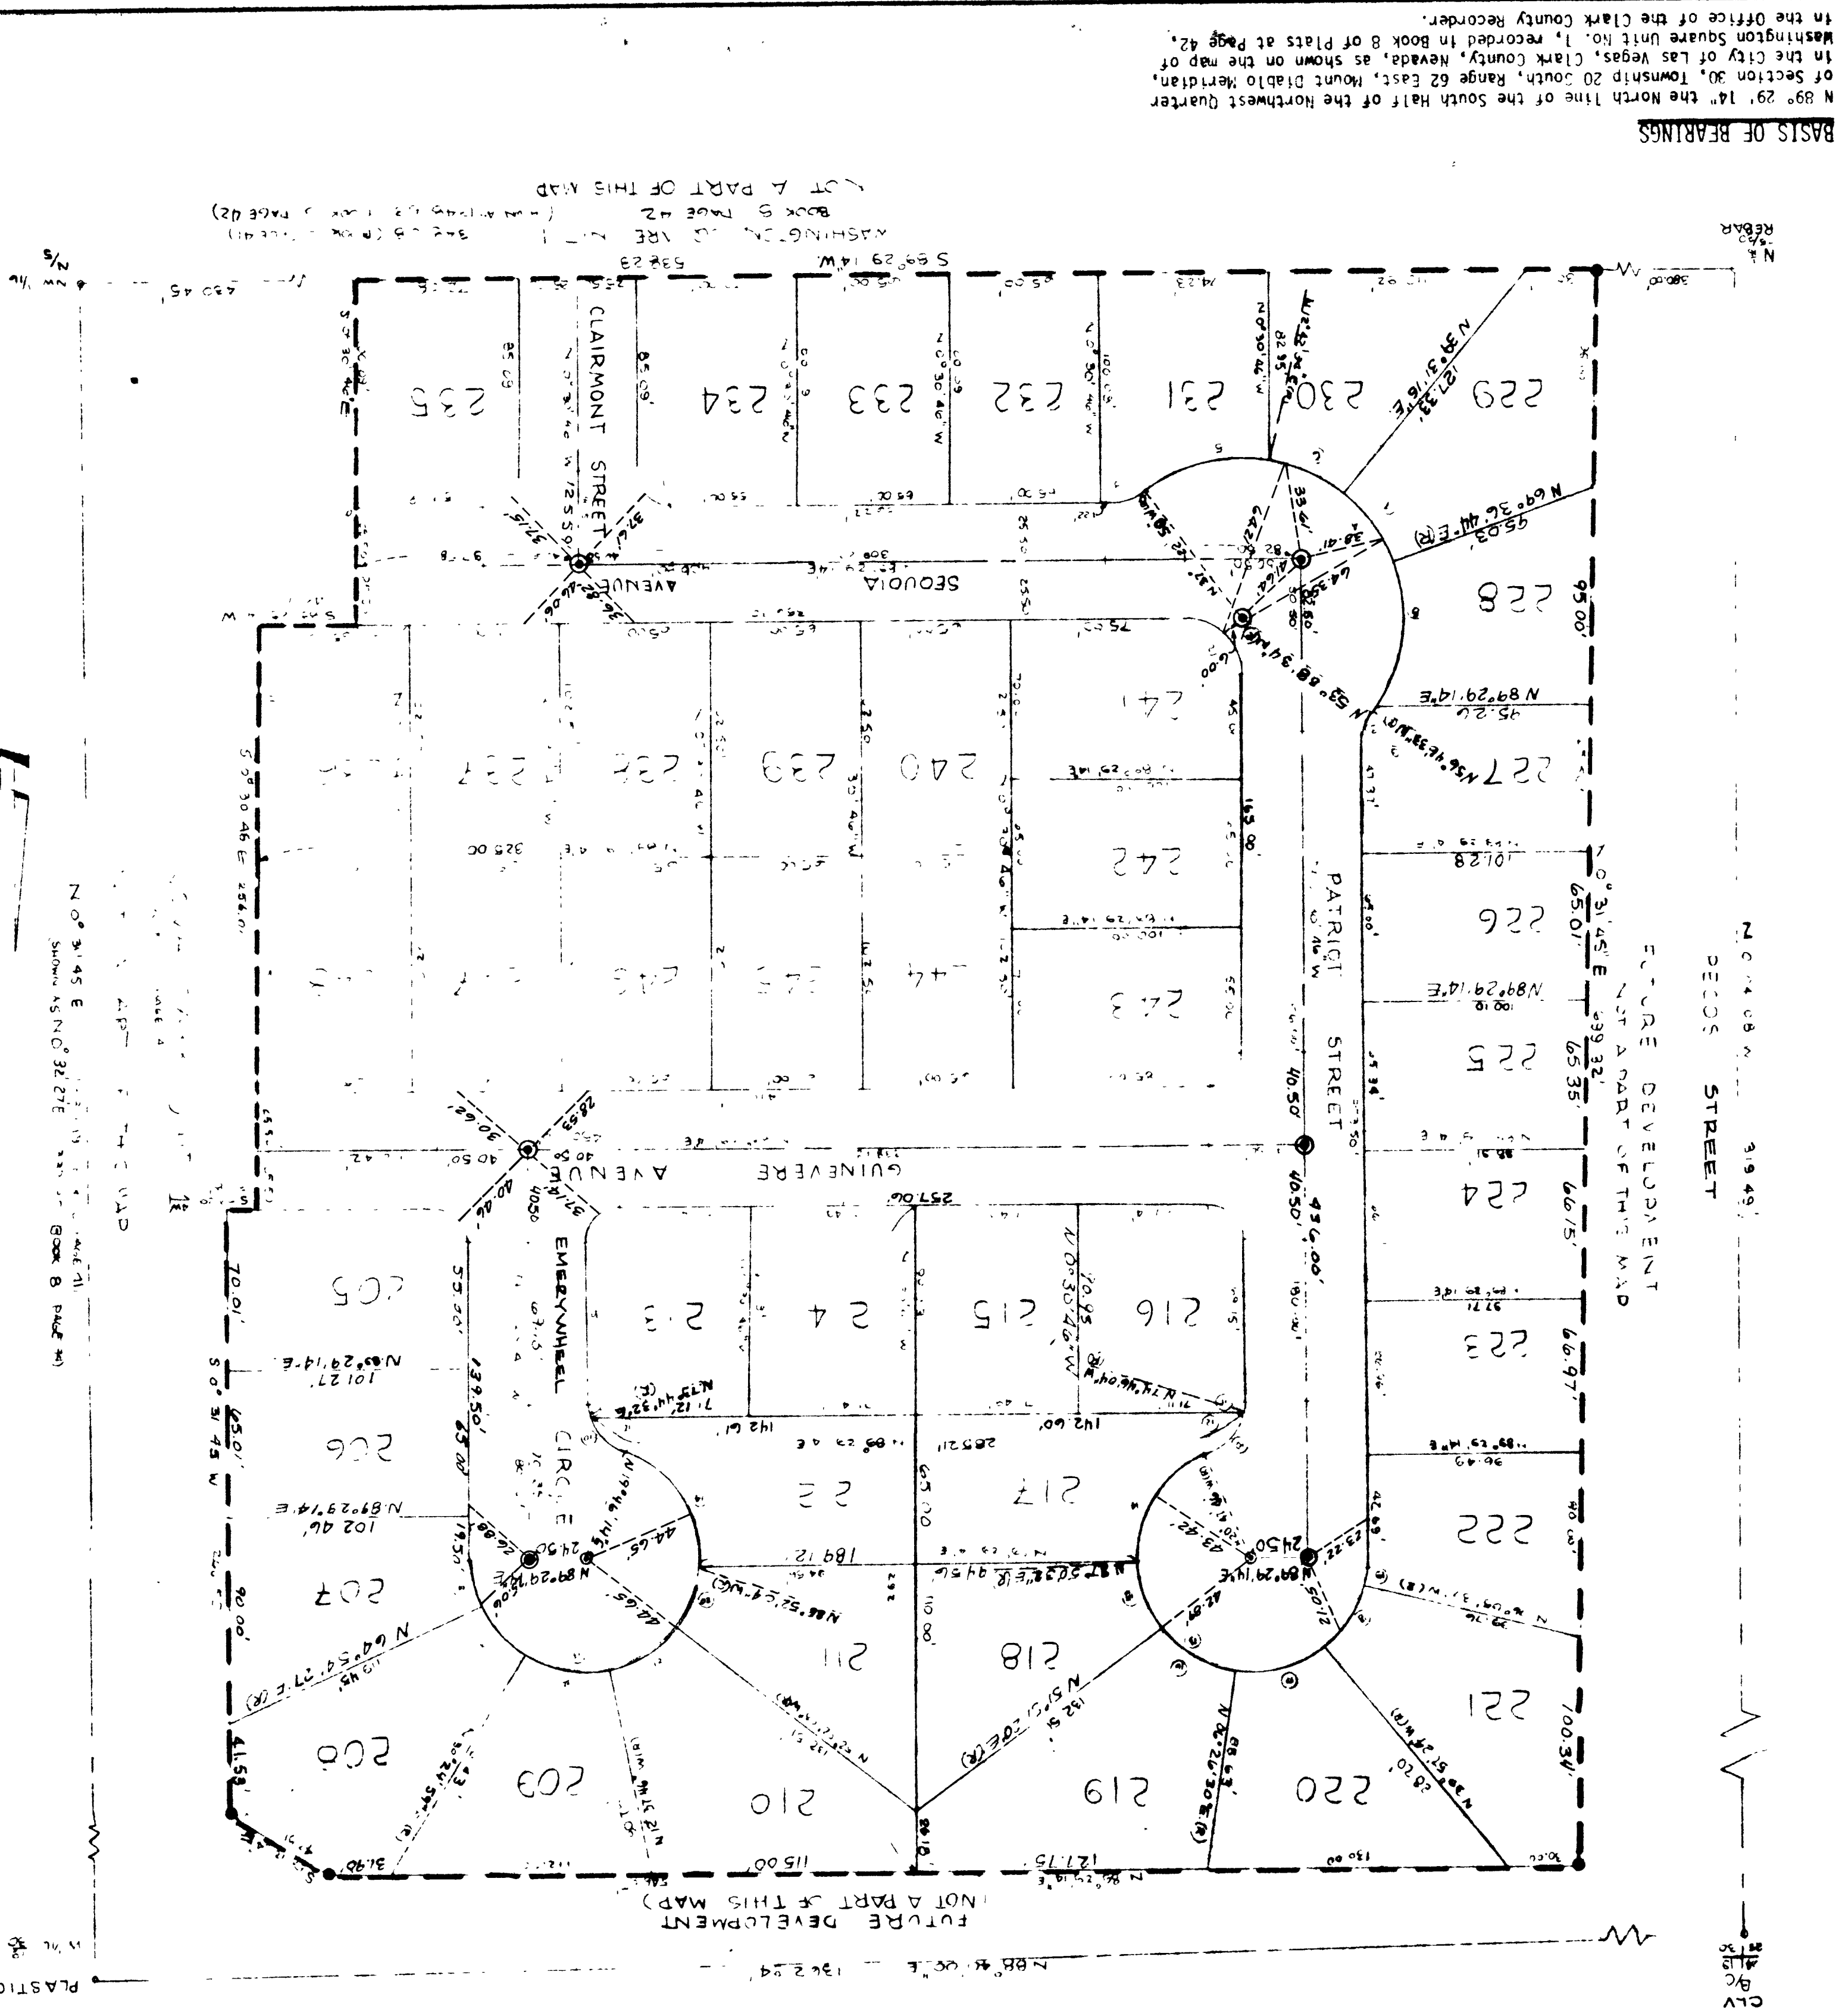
BASIS OF BEARINGS

N 89° 29' 14" the North line of the South Half of the Northwest Quarter of Section 30, Township 20 South, Range 62 East, Mount Diablo Meridian, in the City of Las Vegas, Clark County, Nevada, as shown on the map of Washington Square Unit No. 1, recorded in Book 8 of Plats at Page 42, in the Office of the Clark County Recorder.

NOT A PART OF THIS MAP
BOOK 5 PAGE 42
WASHINGTON SQUARE UNIT 1

S 89° 29' 14" W 538.23

CLAIRMONT STREET
SEQUOIA AVENUE
GUINEVERE AVENUE
EMERYWHEEL CIRCLE
PATRIOT STREET
PECOS STREET

FUTURE DEVELOPMENT NOT A PART OF THIS MAP

FUTURE DEVELOPMENT (NOT A PART OF THIS MAP)

235 234 233 232 231 230 229 228 227 226 225 224 223 222 221 220 219 218 217 216 215 214 213 212 211 210 209 208 207 206 205 241 240 239 238 237 242 243 244 245

N 0° 31' 45" E
S 0° 31' 45" W
N 89° 29' 14" E
436.00'
95.00'
65.01'
65.35'
66.15'
66.97'
100.34'
70.01'
65.01'
90.00'
41.58'
115.00'
127.75'
257.00'
189.12'
142.60'
142.61'
40.50'
24.50'
N 89° 40' 30" E 1362.24'
319.49'
PLASTIC
N 1/4 REBAR